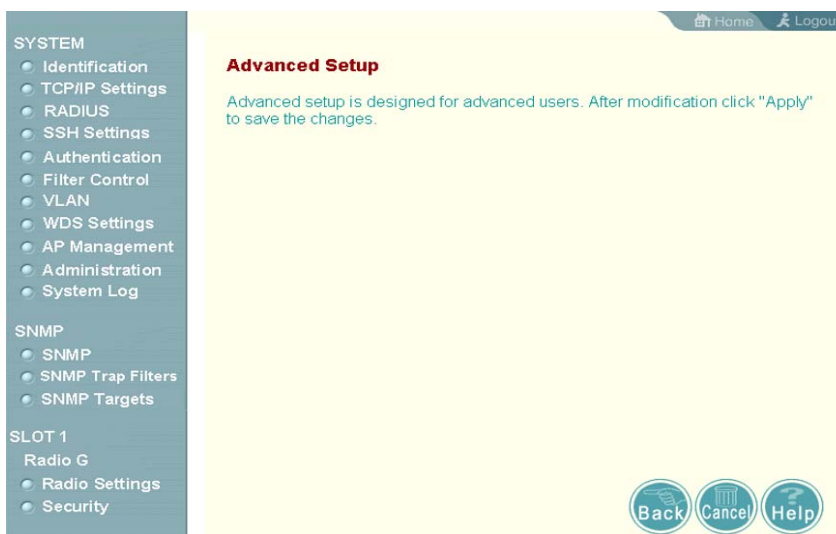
Home Logou

SYSTEM
Identification
TCP/IP Settings
RADIUS
SSH Settings
Authentication
Filter Control
VLAN
WDS Settings
AP Management
Administration
System Log

SNMP
SNMP
SNMP Trap Filters
SNMP Targets

SLOT 1
Radio G
Radio Settings
Security

Advanced Setup

Advanced setup is designed for advanced users. After modification click "Apply" to save the changes.

Back Cancel Help